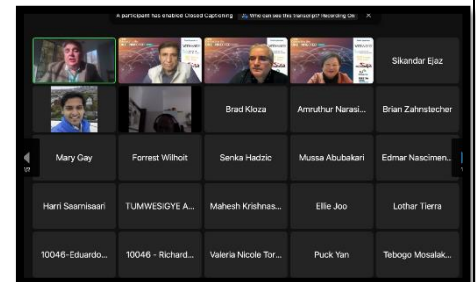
A participant has enabled Closed Captioning  Who can see this transcript? Recording On  ×

Sikandar Ejaz

Brad Kloza

Amruthur Narasi...

Brian Zahnstecher

Mary Gay

Forrest Wilhoit

Senka Hadzic

Mussa Abubakari

Edmar Nascimen...

Harri Saarnisaari

TUMWESIGYE A...

Mahesh Krishnas...

Ellie Joo

Lothar Tierra

10046-Eduardo...

10046 - Richard...

Valeria Nicole Tor...

Puck Yan

Tebogo Mosalak...